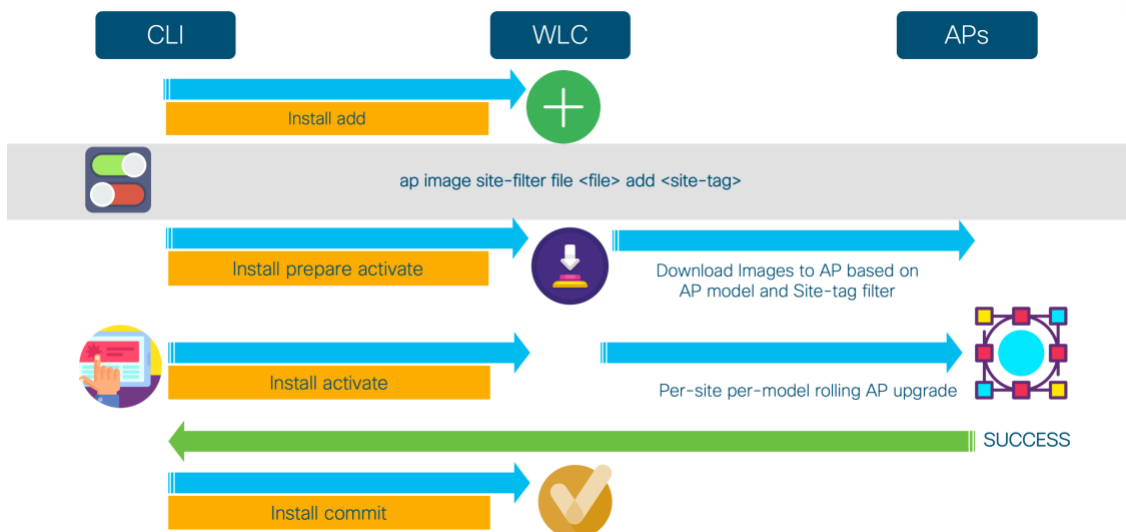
CLI

WLC

APs

Install add

ap image site-filter file <file> add <site-tag>

Install prepare activate

Download Images to AP based on AP model and Site-tag filter

Install activate

Per-site per-model rolling AP upgrade

SUCCESS

Install commit